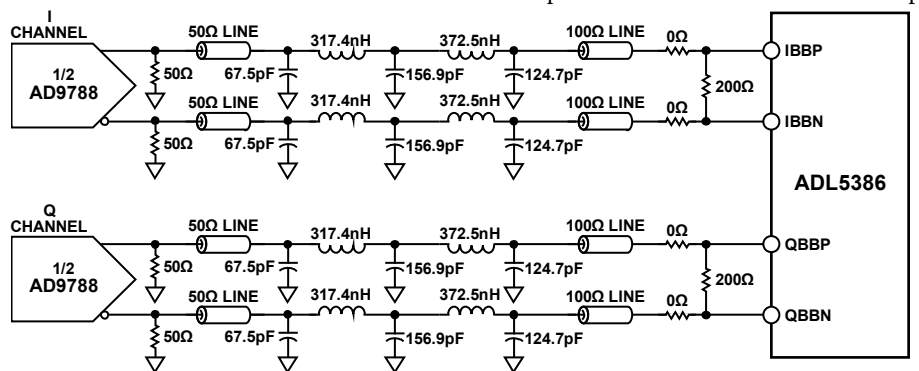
I CHANNEL

1/2 AD9788

50Ω

50Ω LINE

67.5pF

317.4nH

156.9pF

372.5nH

124.7pF

100Ω LINE

0Ω

200Ω

IBBP

50Ω LINE

317.4nH

372.5nH

100Ω LINE

0Ω

IBBN

50Ω

67.5pF

156.9pF

124.7pF

ADL5386

Q CHANNEL

1/2 AD9788

50Ω

50Ω LINE

67.5pF

317.4nH

156.9pF

372.5nH

124.7pF

100Ω LINE

0Ω

200Ω

QBBP

50Ω LINE

317.4nH

372.5nH

100Ω LINE

0Ω

QBBN

50Ω

67.5pF

156.9pF

124.7pF